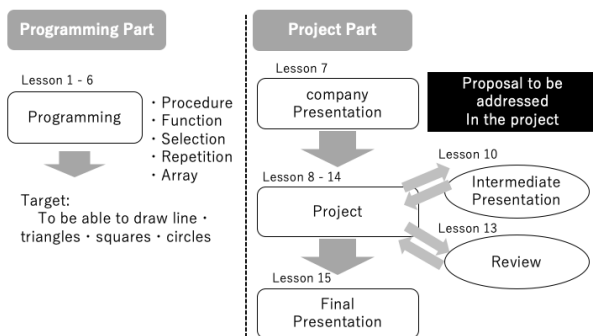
Programming Part

Lesson 1 - 6

Programming

・Procedure
・Function
・Selection
・Repetition
・Array

Target:
To be able to draw line・triangles・squares・circles

Project Part

Lesson 7

company Presentation

Proposal to be addressed In the project

Lesson 8 - 14

Project

Lesson 10

Intermediate Presentation

Lesson 13

Review

Lesson 15

Final Presentation